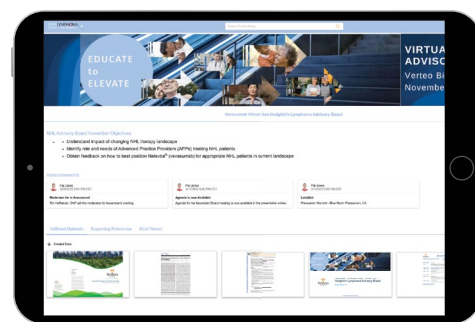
EDUCATE
to
ELEVATE

VIRTUA
ADVISO
Verteo Bi
Novembe

NHL Advisory Board November Objectives

Understand impact of changing NHL therapy landscape

Identify role and needs of Advanced Practice Providers (APPs) treating NHL patients

Obtain feedback on how to best position Nelevia® (vexasumab) for appropriate NHL patients in current landscape

Announcements

Pat Jones

Moderator for is Announced

Pat Jones

Agenda is now Available

Pat Jones

Location

Verteo
Verteo